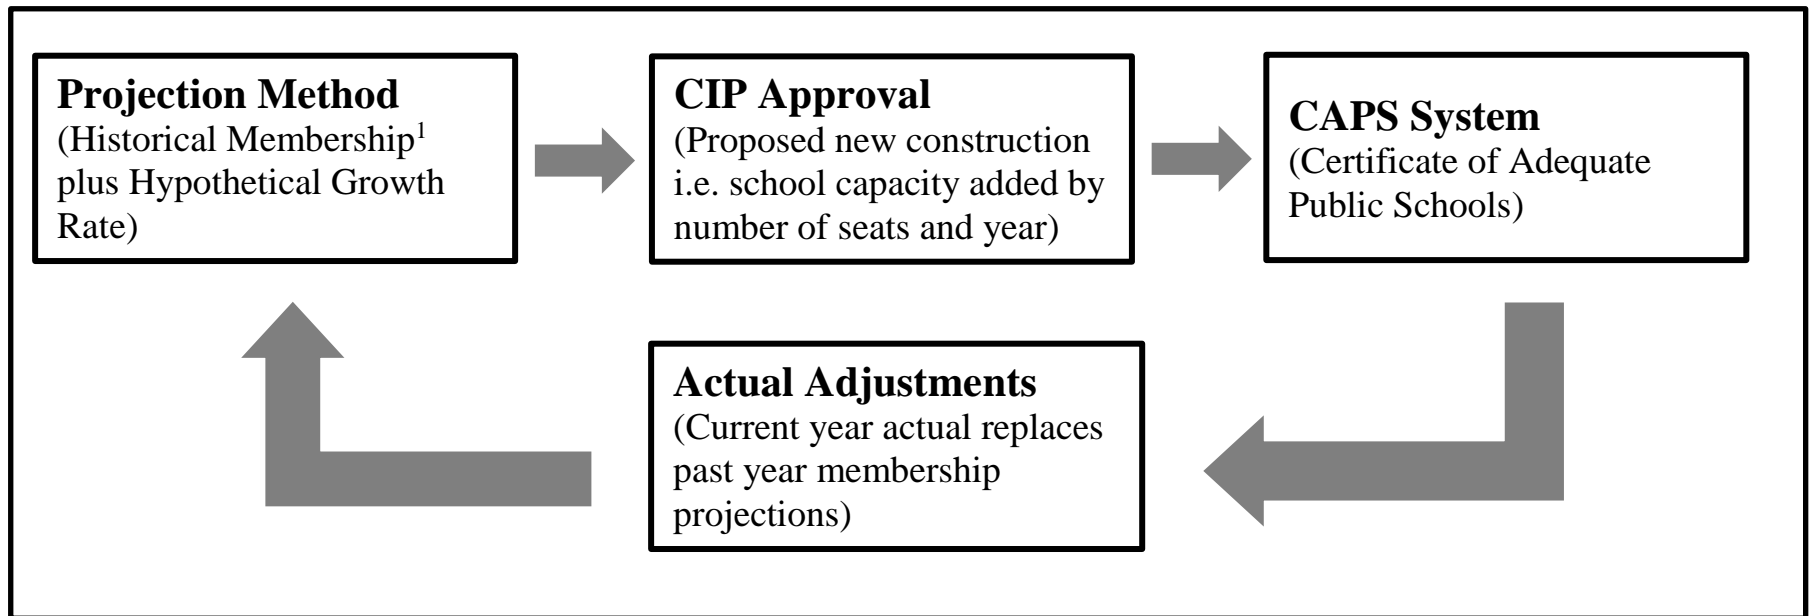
**Projection Method**
(Historical Membership$^1$ plus Hypothetical Growth Rate)

**CIP Approval**
(Proposed new construction i.e. school capacity added by number of seats and year)

**CAPS System**
(Certificate of Adequate Public Schools)

**Actual Adjustments**
(Current year actual replaces past year membership projections)